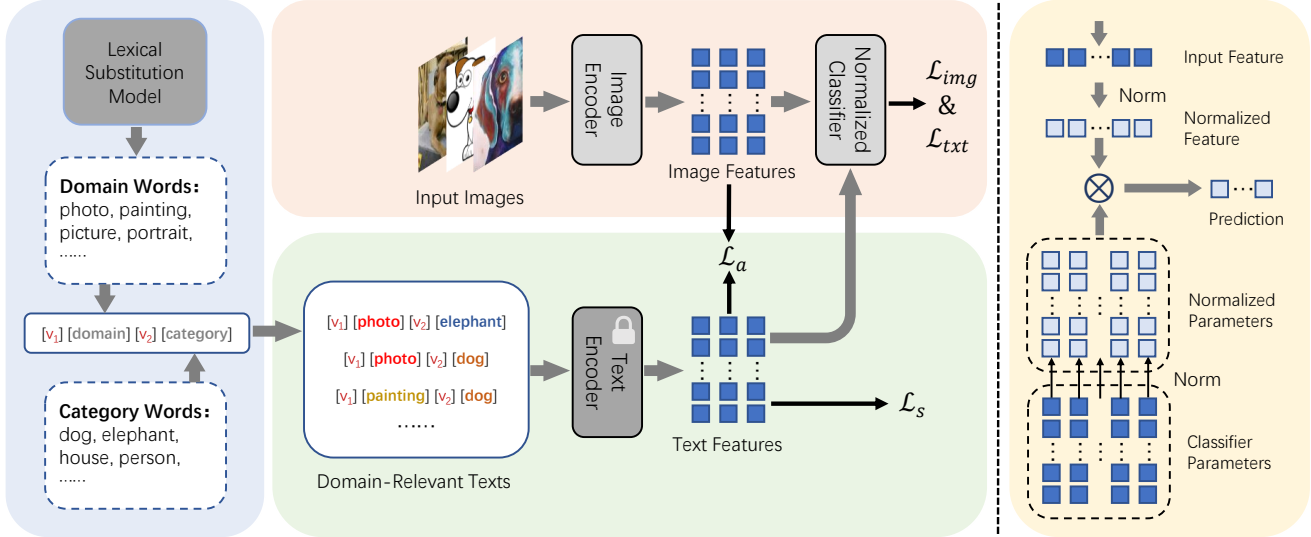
Lexical Substitution Model

Domain Words：
photo, painting, picture, portrait, ……

[$v_1$] [domain] [$v_2$] [category]

Category Words：
dog, elephant, house, person, ……

Input Images

Image Encoder

Image Features

Normalized Classifier

$\mathcal{L}_{img}$ & $\mathcal{L}_{txt}$

$\mathcal{L}_a$

[$v_1$] [photo] [$v_2$] [elephant]
[$v_1$] [photo] [$v_2$] [dog]
[$v_1$] [painting] [$v_2$] [dog]
……

Domain-Relevant Texts

Text Encoder

Text Features

$\mathcal{L}_s$

Input Feature

Norm

Normalized Feature

Prediction

Normalized Parameters

Norm

Classifier Parameters